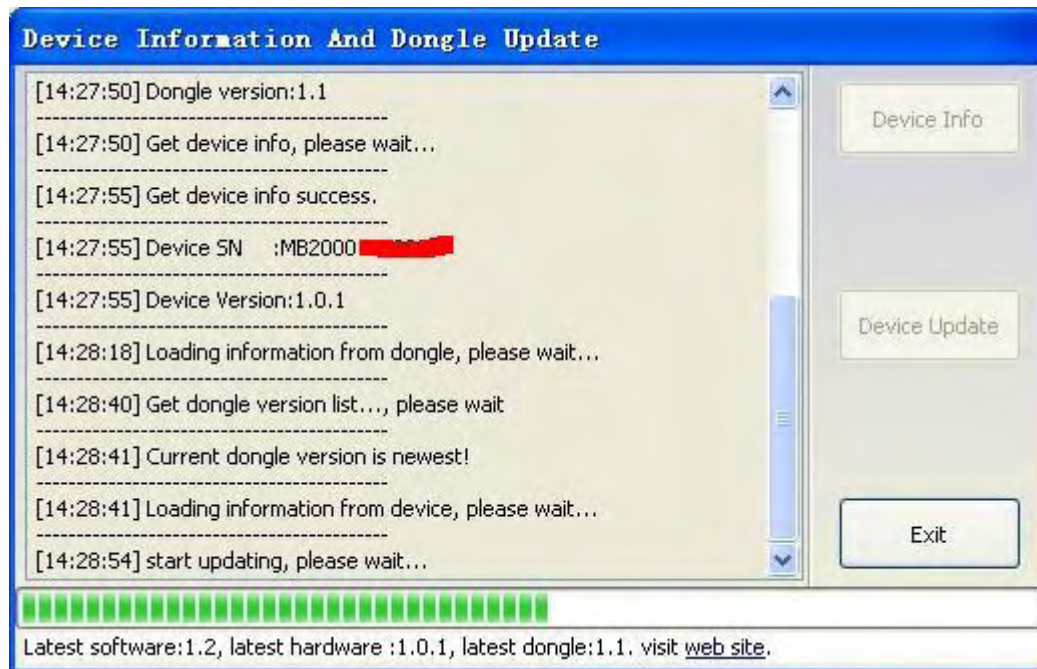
Device Information And Dongle Update

[14:27:50] Dongle version:1.1
----------------------------------------
[14:27:50] Get device info, please wait...
----------------------------------------
[14:27:55] Get device info success.
----------------------------------------
[14:27:55] Device SN :MB2000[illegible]
----------------------------------------
[14:27:55] Device Version:1.0.1
----------------------------------------
[14:28:18] Loading information from dongle, please wait...
----------------------------------------
[14:28:40] Get dongle version list..., please wait
----------------------------------------
[14:28:41] Current dongle version is newest!
----------------------------------------
[14:28:41] Loading information from device, please wait...
----------------------------------------
[14:28:54] start updating, please wait...

Device Info

Device Update

Exit

Latest software:1.2, latest hardware :1.0.1, latest dongle:1.1. visit web site.